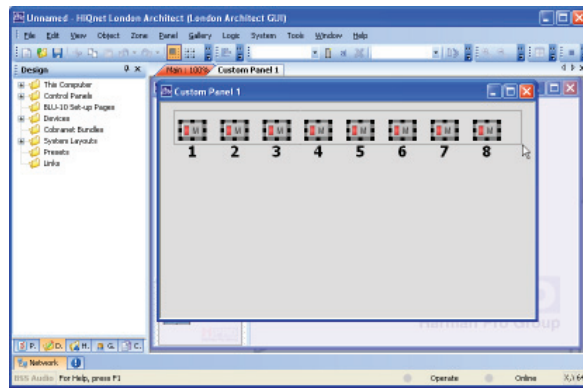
Unnamed - HiQnet London Architect (London Architect GUI)

File Edit View Object Zone Panel Gallery Logic System Tools Window Help

Design

This Computer
Control Panels
BLU-10 Set-up Pages
Devices
Cobranet Bundles
System Layouts
Presets
Links

Main : 100% Custom Panel 1

Custom Panel 1

M M M M M M M M
1 2 3 4 5 6 7 8

Harman Pro Group

P. D. H. G. C.

Network

BSS Audio For Help, press F1 Operate Online X,Y